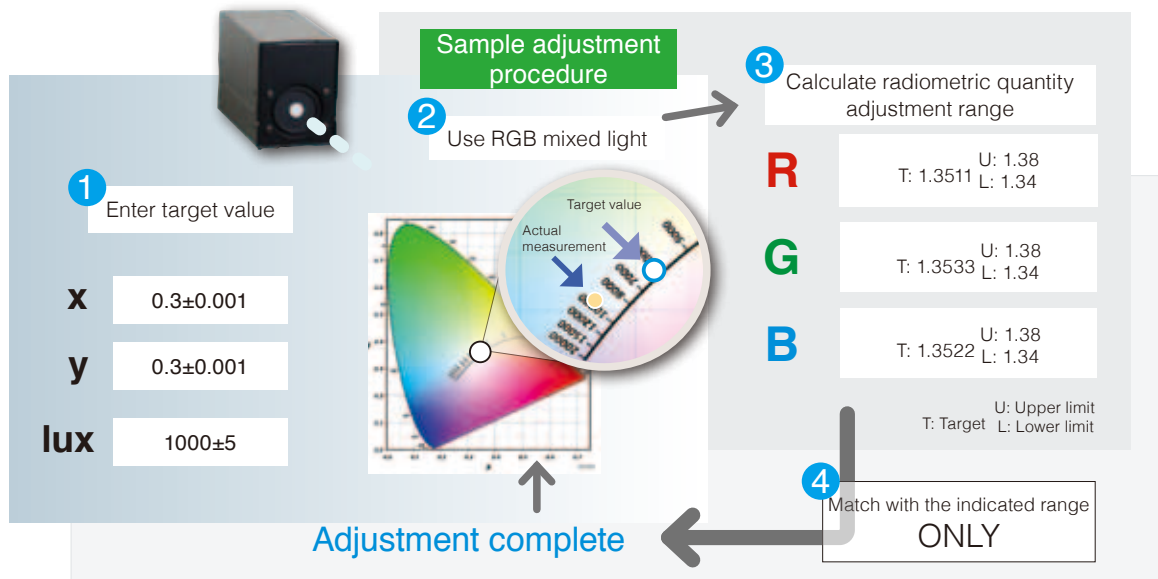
Sample adjustment procedure

1 Enter target value

x 0.3±0.001

y 0.3±0.001

lux 1000±5

2 Use RGB mixed light

Target value

Actual measurement

3 Calculate radiometric quantity adjustment range

R T: 1.3511 U: 1.38 L: 1.34

G T: 1.3533 U: 1.38 L: 1.34

B T: 1.3522 U: 1.38 L: 1.34

T: Target U: Upper limit L: Lower limit

4 Match with the indicated range ONLY

Adjustment complete